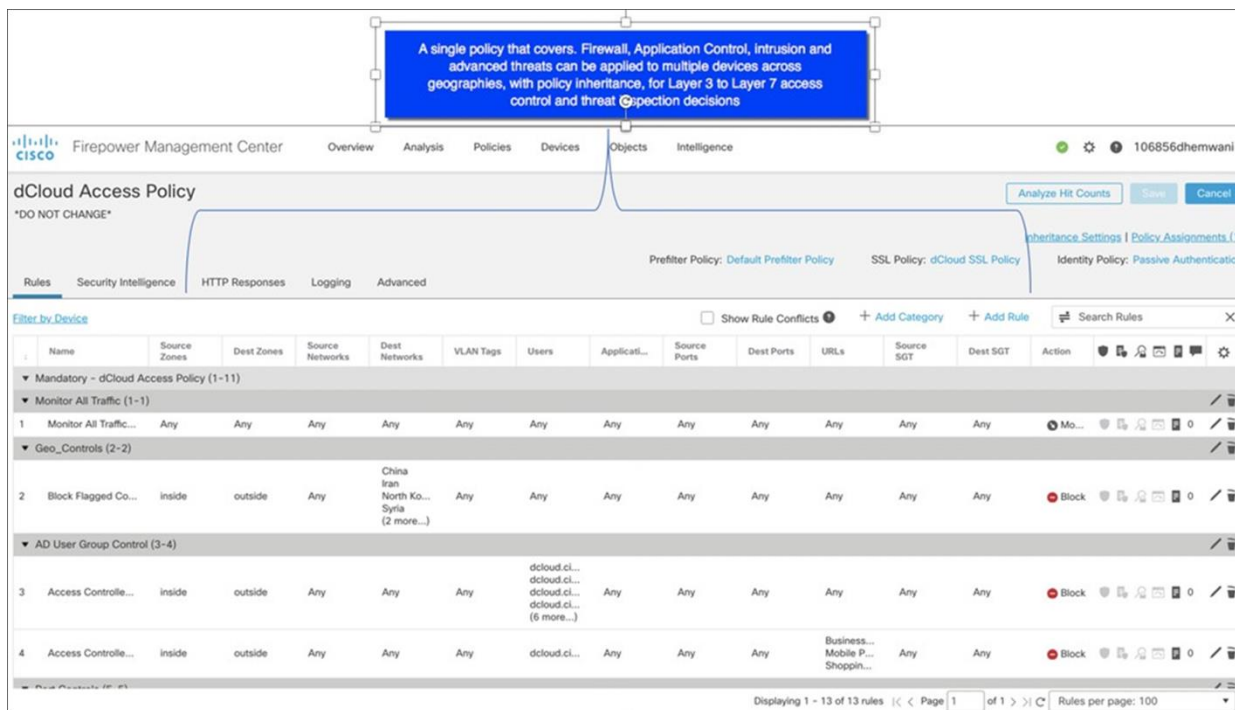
A single policy that covers. Firewall, Application Control, intrusion and advanced threats can be applied to multiple devices across geographies, with policy inheritance, for Layer 3 to Layer 7 access control and threat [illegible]spection decisions

cisco Firepower Management Center Overview Analysis Policies Devices Objects Intelligence 106856dhemwani

dCloud Access Policy
*DO NOT CHANGE*

Analyze Hit Counts Save Cancel

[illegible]nheritance Settings | Policy Assignments (

Prefilter Policy: Default Prefilter Policy SSL Policy: dCloud SSL Policy Identity Policy: Passive Authenticatio

Rules Security Intelligence HTTP Responses Logging Advanced

Filter by Device

Show Rule Conflicts + Add Category + Add Rule Search Rules

| | Name | Source Zones | Dest Zones | Source Networks | Dest Networks | VLAN Tags | Users | Applicati... | Source Ports | Dest Ports | URLs | Source SGT | Dest SGT | Action |
|---|---|---|---|---|---|---|---|---|---|---|---|---|---|---|
| ▼ Mandatory - dCloud Access Policy (1-11) | | | | | | | | | | | | | | |
| ▼ Monitor All Traffic (1-1) | | | | | | | | | | | | | | |
| 1 | Monitor All Traffic... | Any | Any | Any | Any | Any | Any | Any | Any | Any | Any | Any | Any | Mo... 0 |
| ▼ Geo_Controls (2-2) | | | | | | | | | | | | | | |
| 2 | Block Flagged Co... | inside | outside | Any | China Iran North Ko... Syria (2 more...) | Any | Any | Any | Any | Any | Any | Any | Any | Block 0 |
| ▼ AD User Group Control (3-4) | | | | | | | | | | | | | | |
| 3 | Access Controlle... | inside | outside | Any | Any | Any | dcloud.ci... dcloud.ci... dcloud.ci... dcloud.ci... (6 more...) | Any | Any | Any | Any | Any | Any | Block 0 |
| 4 | Access Controlle... | inside | outside | Any | Any | Any | dcloud.ci... | Any | Any | Any | Business... Mobile P... Shoppin... | Any | Any | Block 0 |

Displaying 1 - 13 of 13 rules |< < Page 1 of 1 > >| C Rules per page: 100